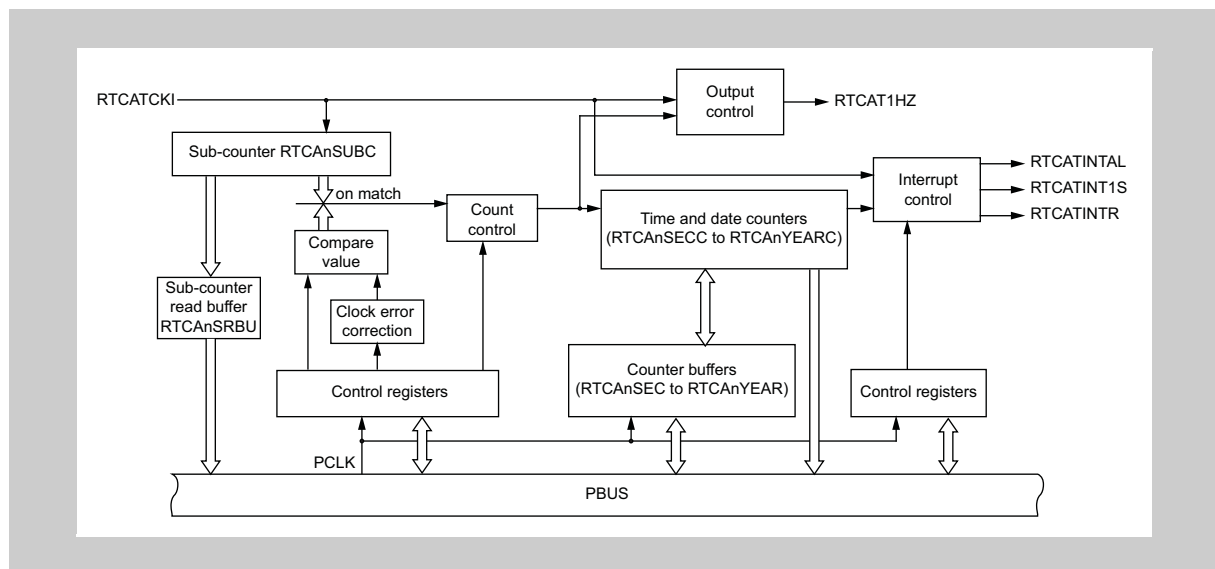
RTCATCKI

Output control

RTCAT1HZ

Sub-counter RTCAnSUBC

on match

Count control

Time and date counters (RTCAnSECC to RTCAnYEARC)

Interrupt control

RTCATINTAL

RTCATINT1S

RTCATINTR

Compare value

Sub-counter read buffer RTCAnSRBU

Clock error correction

Counter buffers (RTCAnSEC to RTCAnYEAR)

Control registers

Control registers

PCLK

PBUS